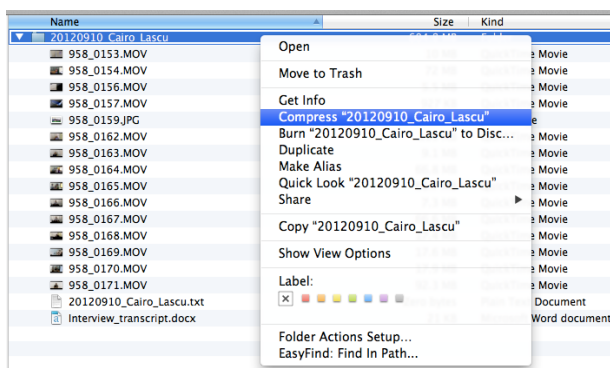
Name | Size | Kind
20120910_Cairo_Lascu
958_0153.MOV
958_0154.MOV
958_0156.MOV
958_0157.MOV
958_0159.JPG
958_0162.MOV
958_0163.MOV
958_0164.MOV
958_0165.MOV
958_0166.MOV
958_0167.MOV
958_0168.MOV
958_0169.MOV
958_0170.MOV
958_0171.MOV
20120910_Cairo_Lascu.txt
Interview_transcript.docx

Movie
Movie
Movie
Movie
e
Movie
Movie
Movie
Movie
Movie
Movie
Movie
Movie
Movie
Movie
Document
Word document

Open
Move to Trash
Get Info
Compress "20120910_Cairo_Lascu"
Burn "20120910_Cairo_Lascu" to Disc...
Duplicate
Make Alias
Quick Look "20120910_Cairo_Lascu"
Share
Copy "20120910_Cairo_Lascu"
Show View Options
Label:
Folder Actions Setup...
EasyFind: Find In Path...